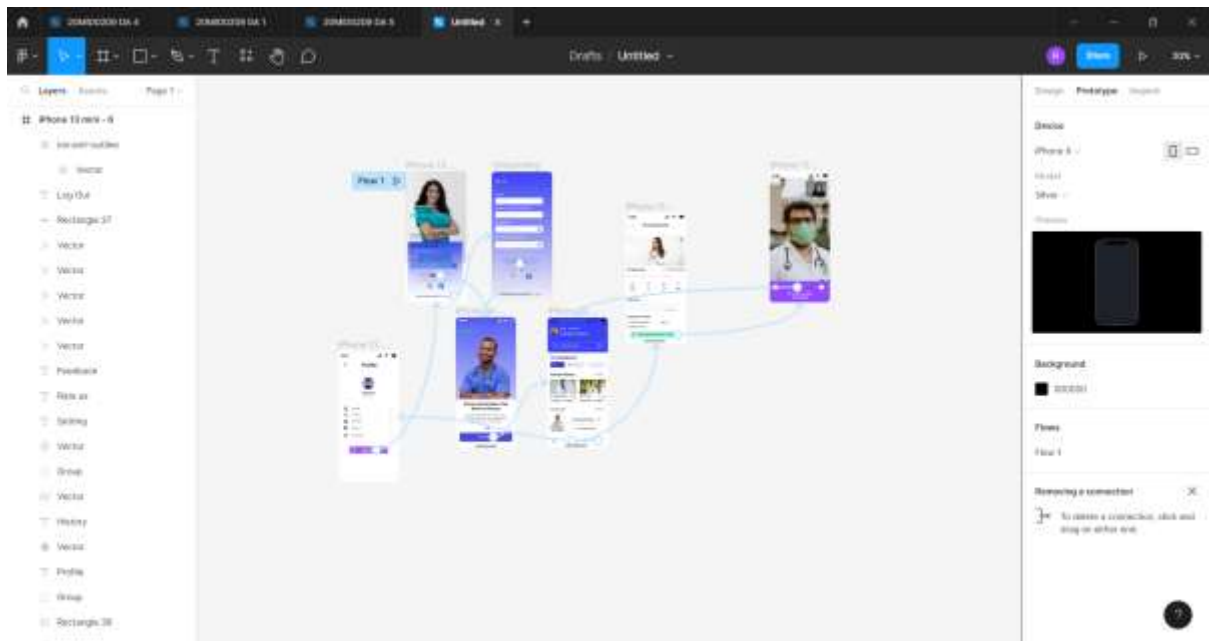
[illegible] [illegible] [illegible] Untitled

Drafts / Untitled

Share

Layers Assets Page 1

iPhone 13 mini - 6
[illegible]
Vector
Log Out
Rectangle 37
Vector
Vector
Vector
Vector
Vector
Feedback
Rate us
Setting
Vector
Group
Vector
History
Vector
Profile
Group
Rectangle 38

Flow 1

Design Prototype Inspect

Device
iPhone 8
Model
Silver
Preview

Background
000000

Flows
Flow 1

Removing a connection
To delete a connection, click and drag on either end.